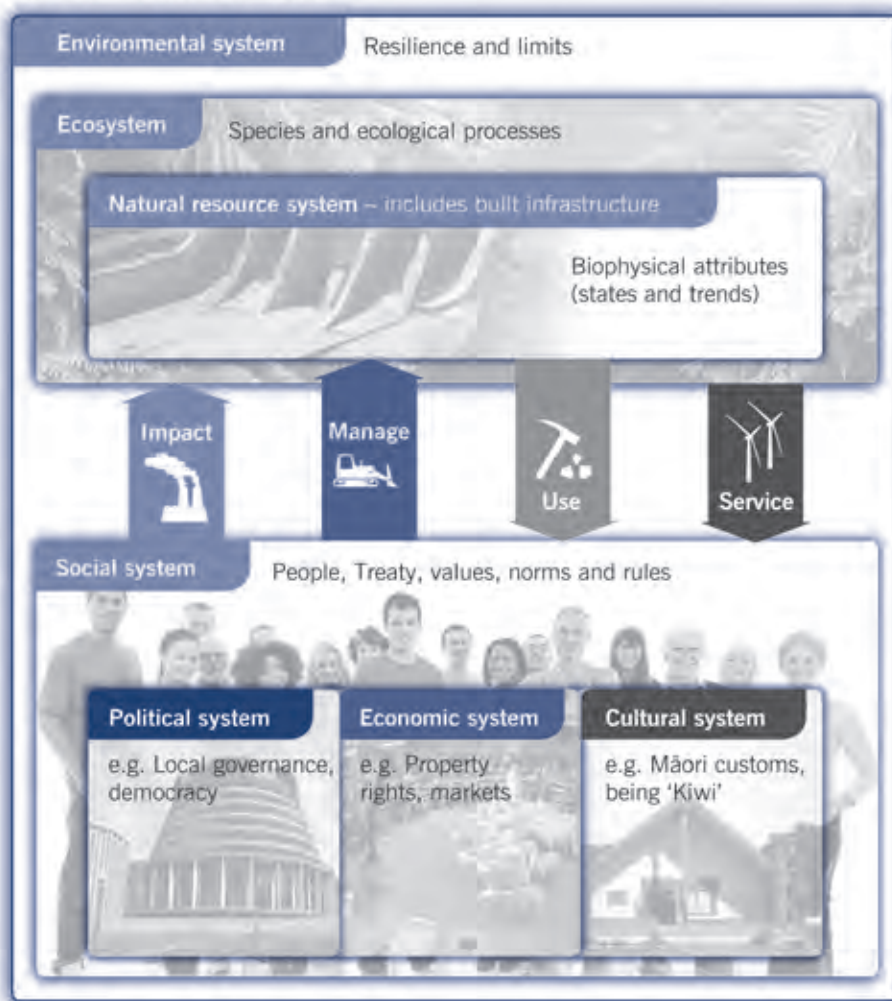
Environmental system Resilience and limits

Ecosystem Species and ecological processes

Natural resource system – includes built infrastructure

Biophysical attributes (states and trends)

Impact

Manage

Use

Service

Social system People, Treaty, values, norms and rules

Political system

e.g. Local governance, democracy

Economic system

e.g. Property rights, markets

Cultural system

e.g. Māori customs, being 'Kiwi'